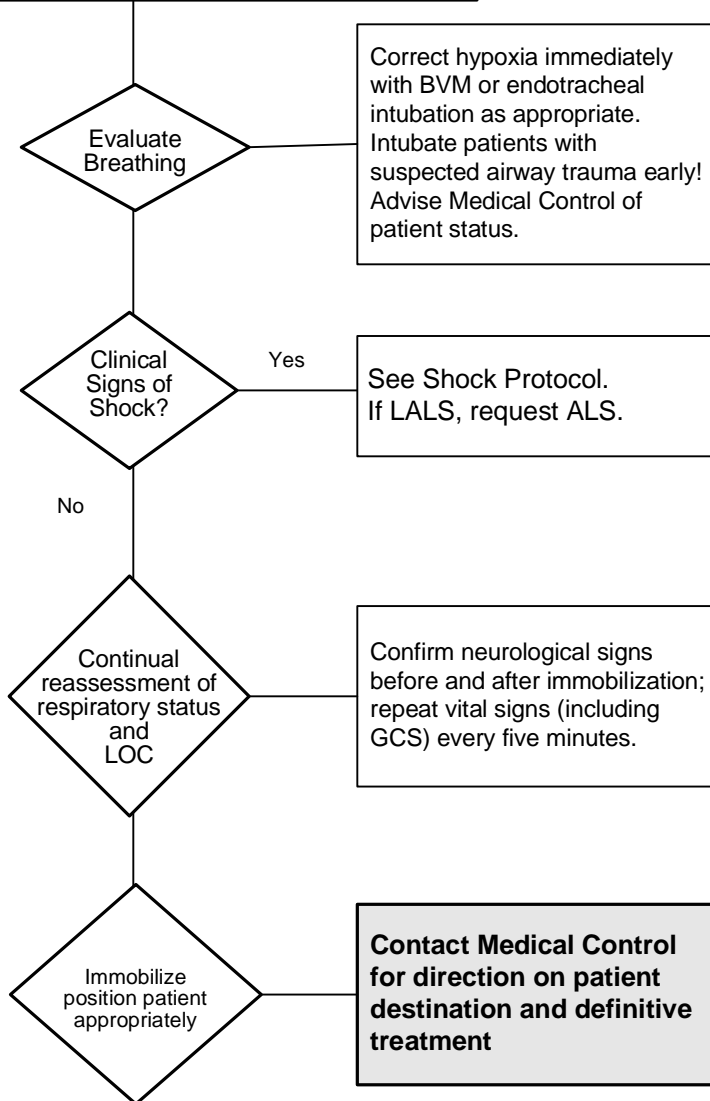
Evaluate Breathing

Correct hypoxia immediately with BVM or endotracheal intubation as appropriate. Intubate patients with suspected airway trauma early! Advise Medical Control of patient status.

Clinical Signs of Shock?

Yes

See Shock Protocol. If LALS, request ALS.

No

Continual reassessment of respiratory status and LOC

Confirm neurological signs before and after immobilization; repeat vital signs (including GCS) every five minutes.

Immobilize position patient appropriately

**Contact Medical Control for direction on patient destination and definitive treatment**